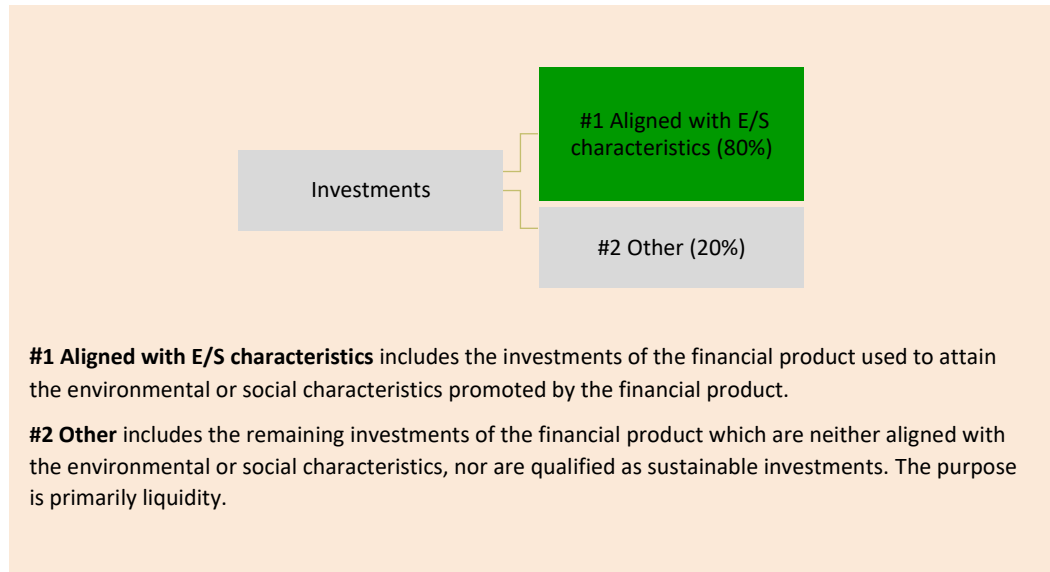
Investments

#1 Aligned with E/S characteristics (80%)

#2 Other (20%)

**#1 Aligned with E/S characteristics** includes the investments of the financial product used to attain the environmental or social characteristics promoted by the financial product.

**#2 Other** includes the remaining investments of the financial product which are neither aligned with the environmental or social characteristics, nor are qualified as sustainable investments. The purpose is primarily liquidity.